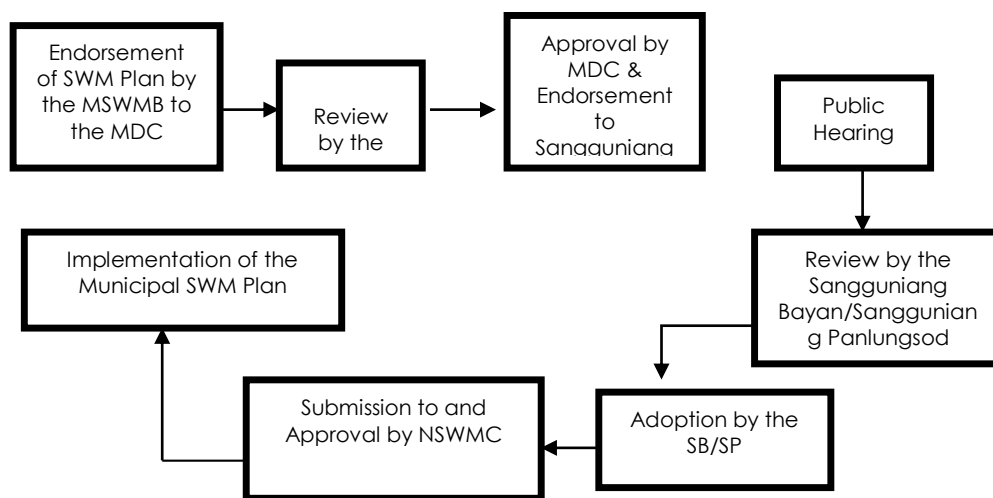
Endorsement of SWM Plan by the MSWMB to the MDC

Review by the

Approval by MDC & Endorsement to Sangguniang

Public Hearing

Review by the Sangguniang Bayan/Sangguniang Panlungsod

Adoption by the SB/SP

Submission to and Approval by NSWMC

Implementation of the Municipal SWM Plan